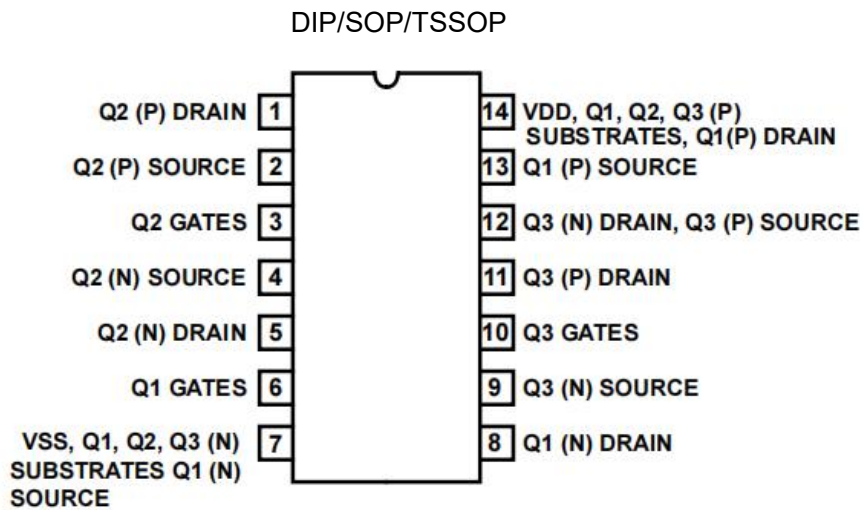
DIP/SOP/TSSOP

Q2 (P) DRAIN 1
Q2 (P) SOURCE 2
Q2 GATES 3
Q2 (N) SOURCE 4
Q2 (N) DRAIN 5
Q1 GATES 6
VSS, Q1, Q2, Q3 (N) SUBSTRATES Q1 (N) SOURCE 7

14 VDD, Q1, Q2, Q3 (P) SUBSTRATES, Q1(P) DRAIN
13 Q1 (P) SOURCE
12 Q3 (N) DRAIN, Q3 (P) SOURCE
11 Q3 (P) DRAIN
10 Q3 GATES
9 Q3 (N) SOURCE
8 Q1 (N) DRAIN